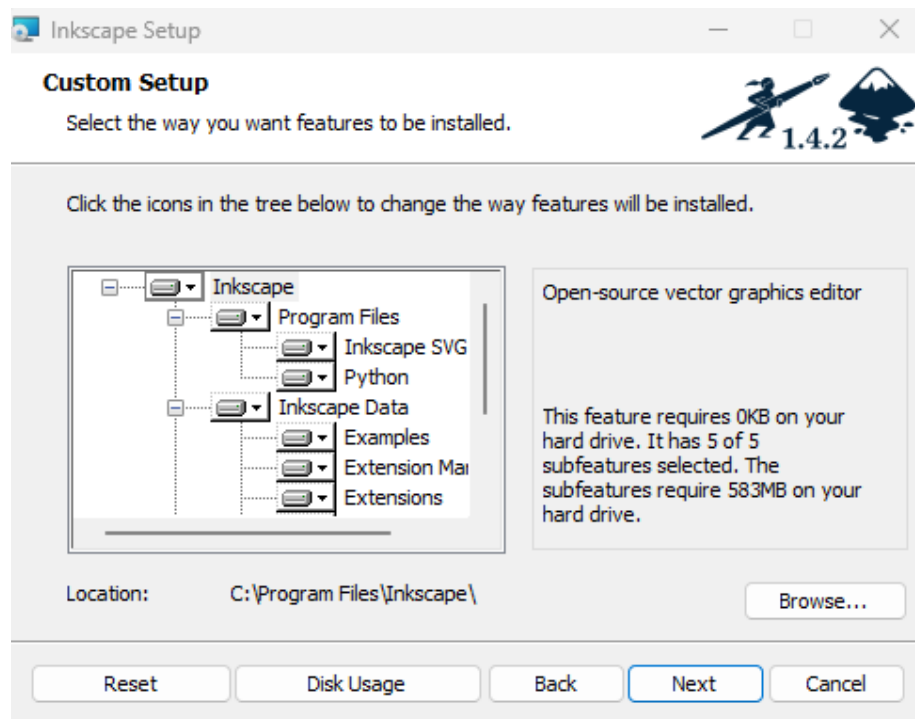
Inkscape Setup

Custom Setup

Select the way you want features to be installed.

1.4.2

Click the icons in the tree below to change the way features will be installed.

Inkscape
Program Files
Inkscape SVG
Python
Inkscape Data
Examples
Extension Ma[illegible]
Extensions

Open-source vector graphics editor

This feature requires 0KB on your hard drive. It has 5 of 5 subfeatures selected. The subfeatures require 583MB on your hard drive.

Location: C:\Program Files\Inkscape\

Browse...

Reset Disk Usage Back Next Cancel